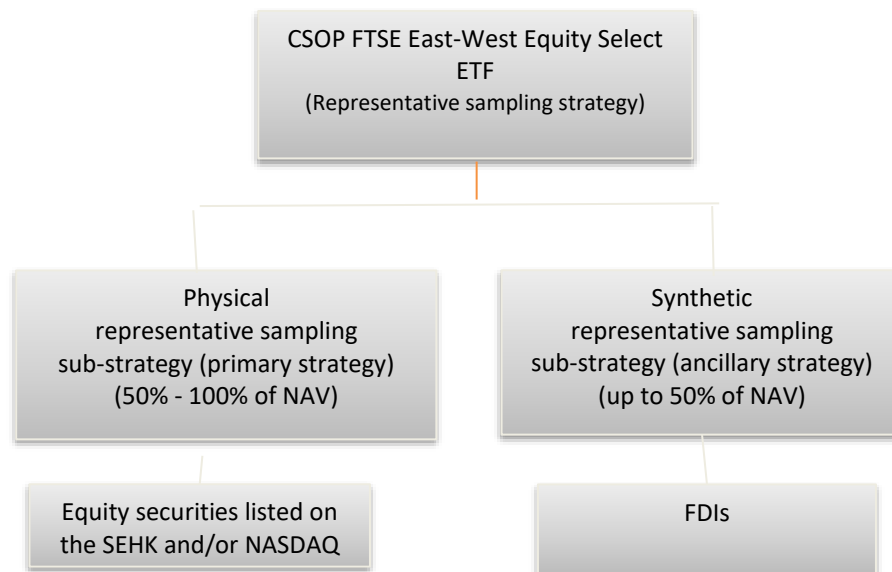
CSOP FTSE East-West Equity Select ETF
(Representative sampling strategy)

Physical representative sampling sub-strategy (primary strategy) (50% - 100% of NAV)

Equity securities listed on the SEHK and/or NASDAQ

Synthetic representative sampling sub-strategy (ancillary strategy) (up to 50% of NAV)

FDIs